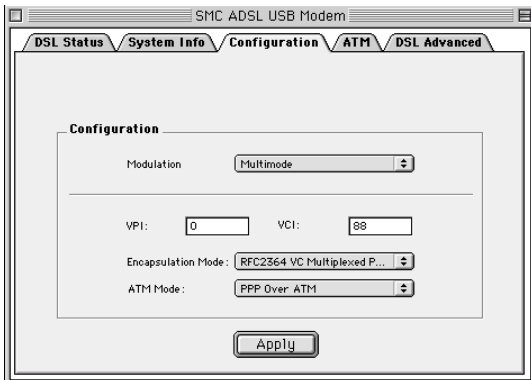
SMC ADSL USB Modem

DSL Status
System Info
Configuration
ATM
DSL Advanced

Configuration

Modulation
Multimode

VPI:
0
VCI:
88

Encapsulation Mode:
RFC2364 VC Multiplexed P...

ATM Mode:
PPP Over ATM

Apply